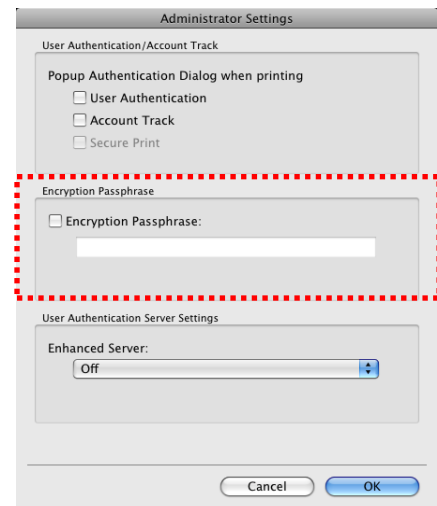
Administrator Settings

User Authentication/Account Track

Popup Authentication Dialog when printing

User Authentication

Account Track

Secure Print

Encryption Passphrase

Encryption Passphrase:

User Authentication Server Settings

Enhanced Server:

Off

Cancel

OK